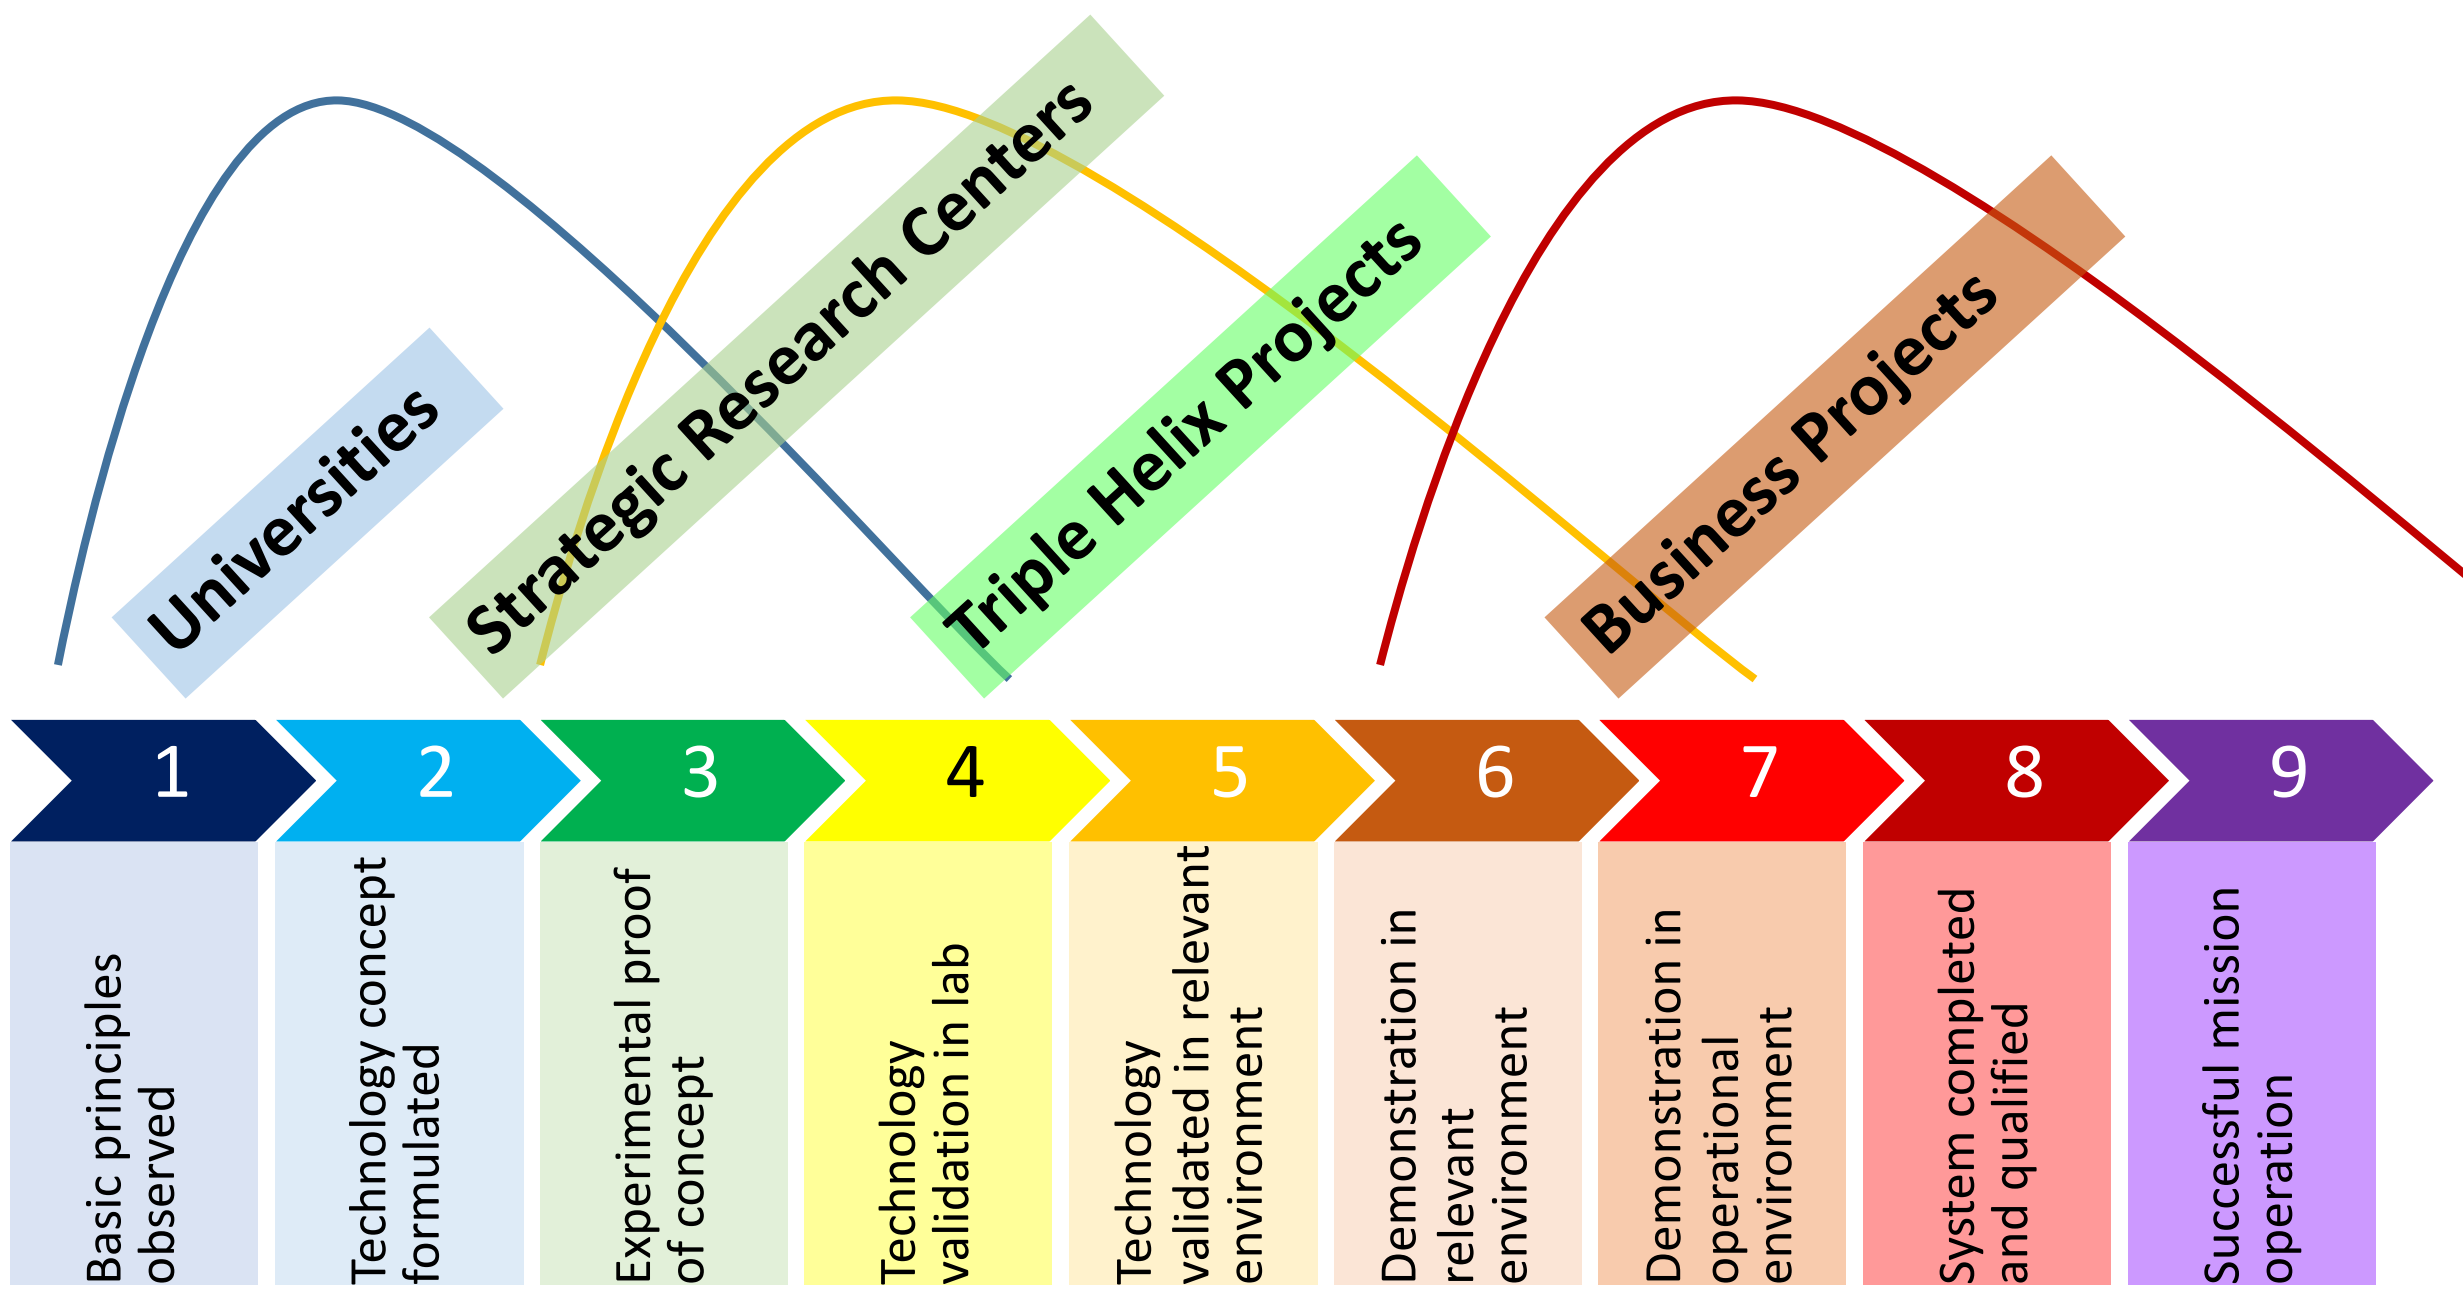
Universities

Strategic Research Centers

Triple Helix Projects

Business Projects

1

2

3

4

5

6

7

8

9

Basic principles observed

Technology concept formulated

Experimental proof of concept

Technology validation in lab

Technology validated in relevant environment

Demonstration in relevant environment

Demonstration in operational environment

System completed and qualified

Successful mission operation